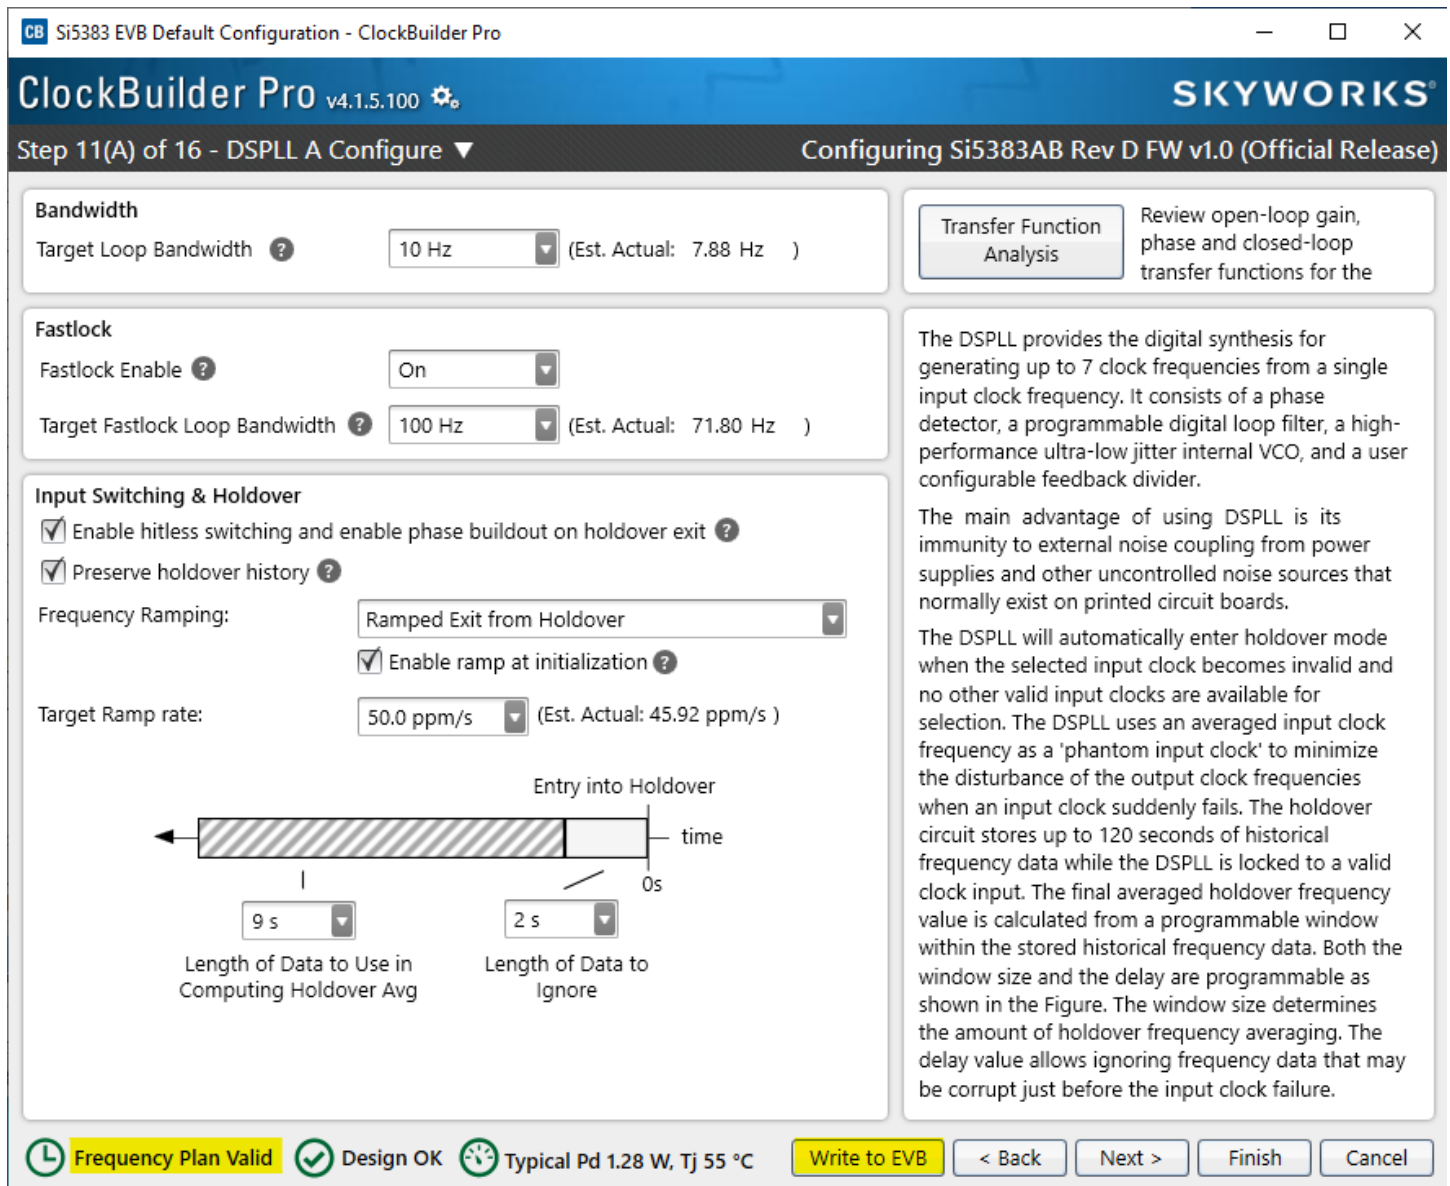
CB Si5383 EVB Default Configuration - ClockBuilder Pro

ClockBuilder Pro v4.1.5.100

SKYWORKS

Step 11(A) of 16 - DSPLL A Configure ▼

Configuring Si5383AB Rev D FW v1.0 (Official Release)

Bandwidth

Target Loop Bandwidth ? 10 Hz (Est. Actual: 7.88 Hz )

Transfer Function Analysis

Review open-loop gain, phase and closed-loop transfer functions for the

Fastlock

Fastlock Enable ? On

Target Fastlock Loop Bandwidth ? 100 Hz (Est. Actual: 71.80 Hz )

Input Switching & Holdover

Enable hitless switching and enable phase buildout on holdover exit ?

Preserve holdover history ?

Frequency Ramping: Ramped Exit from Holdover

Enable ramp at initialization ?

Target Ramp rate: 50.0 ppm/s (Est. Actual: 45.92 ppm/s )

Entry into Holdover

time

0s

9 s

2 s

Length of Data to Use in Computing Holdover Avg

Length of Data to Ignore

The DSPLL provides the digital synthesis for generating up to 7 clock frequencies from a single input clock frequency. It consists of a phase detector, a programmable digital loop filter, a high-performance ultra-low jitter internal VCO, and a user configurable feedback divider.

The main advantage of using DSPLL is its immunity to external noise coupling from power supplies and other uncontrolled noise sources that normally exist on printed circuit boards.

The DSPLL will automatically enter holdover mode when the selected input clock becomes invalid and no other valid input clocks are available for selection. The DSPLL uses an averaged input clock frequency as a 'phantom input clock' to minimize the disturbance of the output clock frequencies when an input clock suddenly fails. The holdover circuit stores up to 120 seconds of historical frequency data while the DSPLL is locked to a valid clock input. The final averaged holdover frequency value is calculated from a programmable window within the stored historical frequency data. Both the window size and the delay are programmable as shown in the Figure. The window size determines the amount of holdover frequency averaging. The delay value allows ignoring frequency data that may be corrupt just before the input clock failure.

Frequency Plan Valid Design OK Typical Pd 1.28 W, Tj 55 °C Write to EVB < Back Next > Finish Cancel